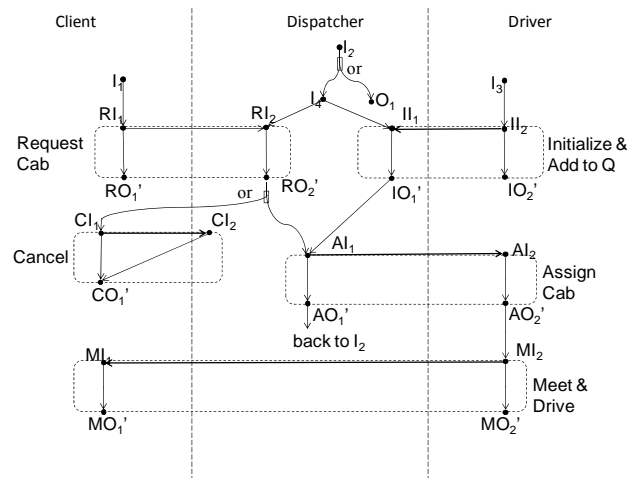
Client

Dispatcher

Driver

$I_2$

or

$I_1$

$I_4$

$O_1$

$I_3$

$RI_1$

$RI_2$

$II_1$

$II_2$

Request Cab

Initialize & Add to Q

$RO_1$'

$RO_2$'

$IO_1$'

$IO_2$'

or

$CI_1$

$CI_2$

Cancel

$AI_1$

$AI_2$

Assign Cab

$CO_1$'

$AO_1$'

$AO_2$'

back to $I_2$

$MI_1$

$MI_2$

Meet & Drive

$MO_1$'

$MO_2$'